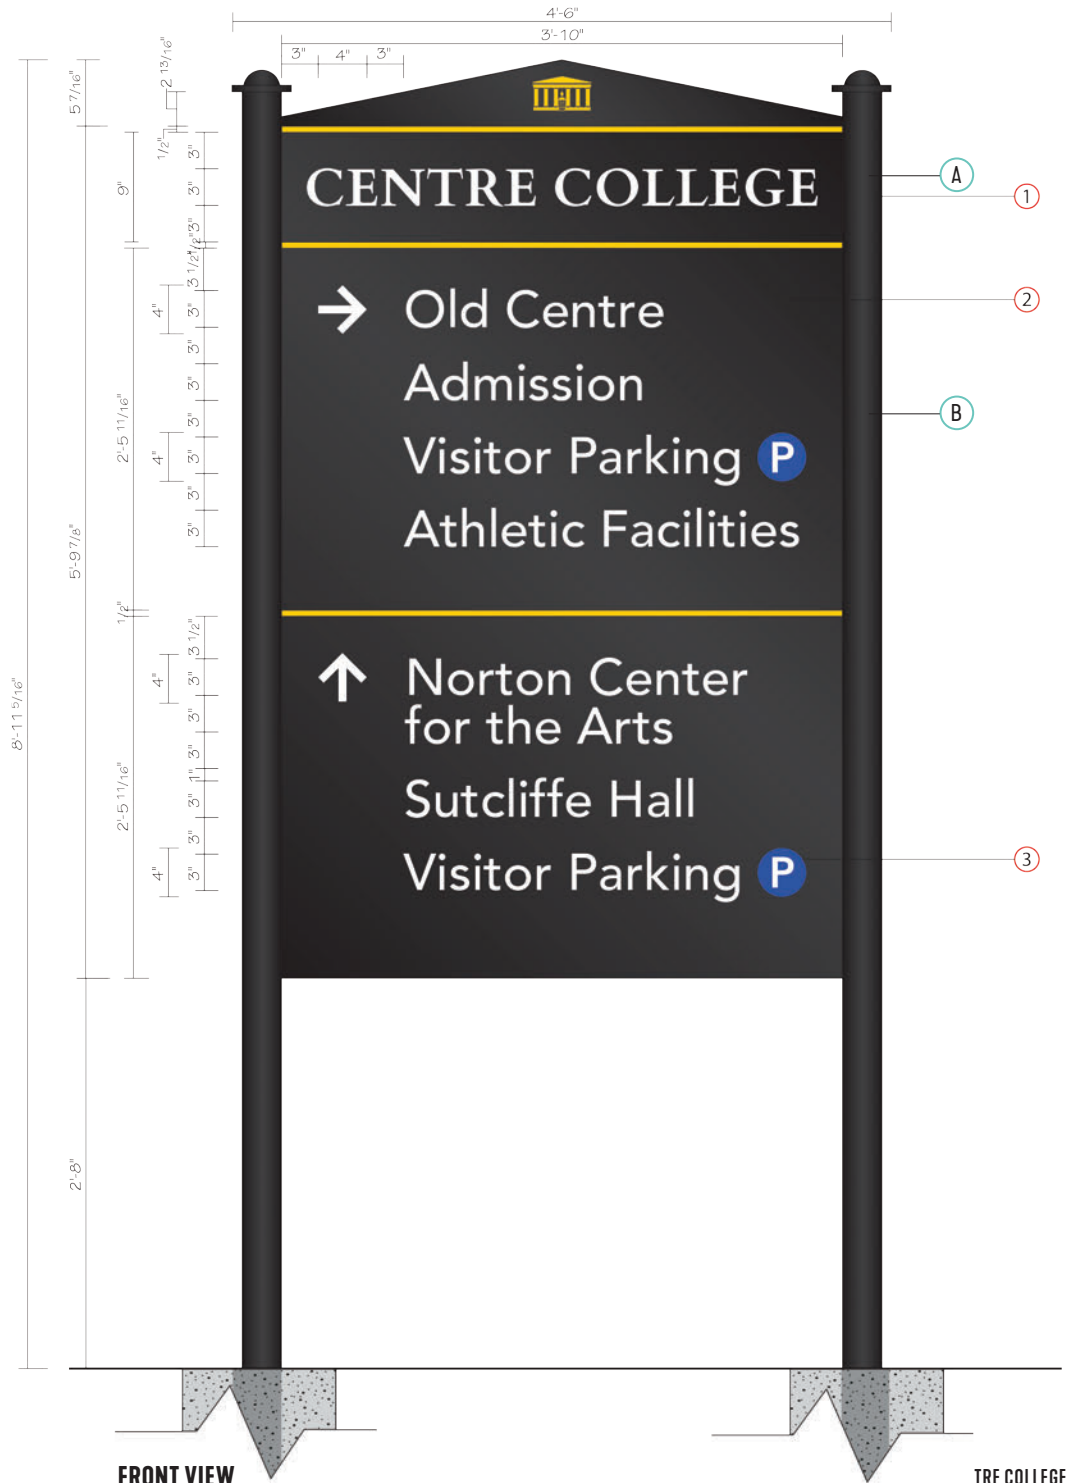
4'-6"
3'-10"
3"
4"
3"
5 7/16"
2 13/16"
1/2"
9"
3"
3"
3"
1/2"
3 1/2"
CENTRE COLLEGE
A
1
Old Centre
2
Admission
Visitor Parking P
B
Athletic Facilities
Norton Center for the Arts
Sutcliffe Hall
Visitor Parking P
3
4"
3"
3"
3"
3"
4"
3"
3"
3"
2'-5 11/16"
5'-9 7/8"
8'-11 5/16"
1/2"
3 1/2"
4"
3"
3"
3"
1"
3"
3"
4"
3"
2'-5 11/16"
2'-8"
FRONT VIEW
TRE COLLEGE